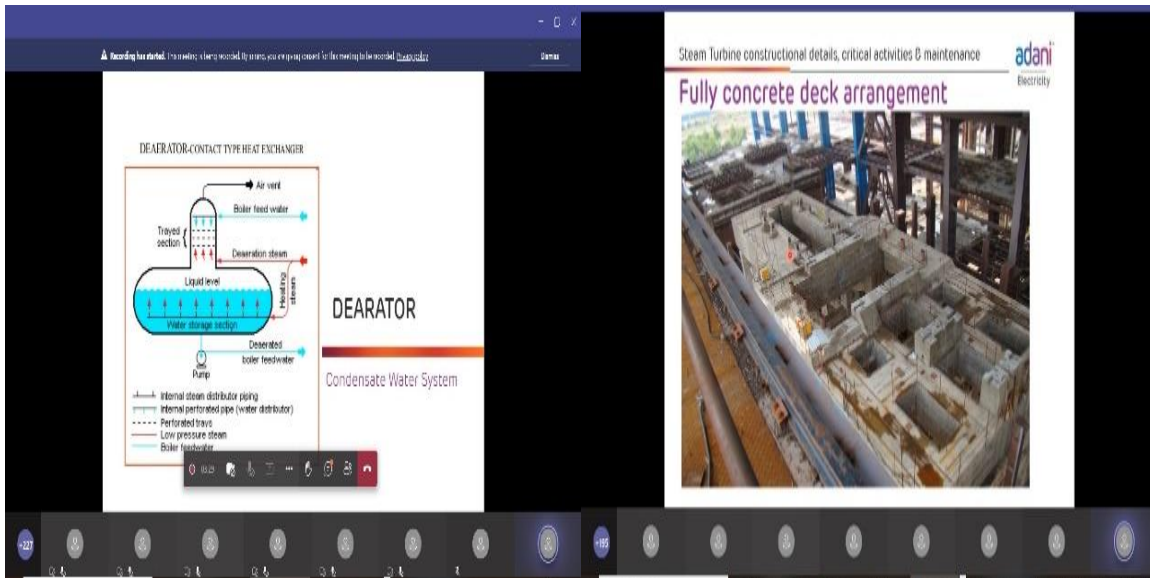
Recording has started. This meeting is being recorded. By joining, you are giving consent for this meeting to be recorded. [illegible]

Dismiss

DEAERATOR-CONTACT TYPE HEAT EXCHANGER

Air vent

Boiler feed water

Trayed section

Deaeration steam

Liquid level

Heating steam

Water storage section

Deaerated boiler feedwater

Pump

Internal steam distributor piping
Internal perforated pipe (water distributor)
Perforated trays
Low pressure steam
Boiler feedwater

DEARATOR

Condensate Water System

+227

Steam Turbine constructional details, critical activities & maintenance

adani
Electricity

Fully concrete deck arrangement

+185